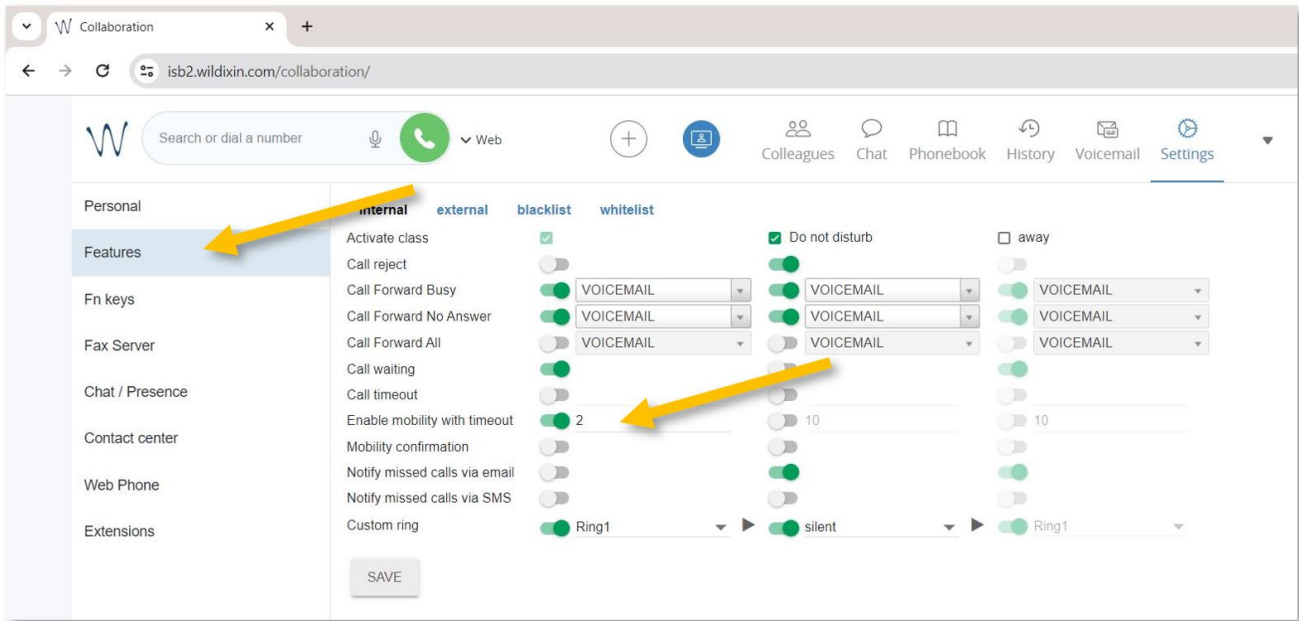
Collaboration ×
+
isb2.wildixin.com/collaboration/

Search or dial a number
Web
Colleagues Chat Phonebook History Voicemail Settings

Personal
Features
Fn keys
Fax Server
Chat / Presence
Contact center
Web Phone
Extensions

internal external blacklist whitelist

| | | Do not disturb | away |
|---|---|---|---|
| Activate class | | | |
| Call reject | | | |
| Call Forward Busy | VOICEMAIL | VOICEMAIL | VOICEMAIL |
| Call Forward No Answer | VOICEMAIL | VOICEMAIL | VOICEMAIL |
| Call Forward All | VOICEMAIL | VOICEMAIL | VOICEMAIL |
| Call waiting | | | |
| Call timeout | | | |
| Enable mobility with timeout | 2 | 10 | 10 |
| Mobility confirmation | | | |
| Notify missed calls via email | | | |
| Notify missed calls via SMS | | | |
| Custom ring | Ring1 | silent | Ring1 |

SAVE